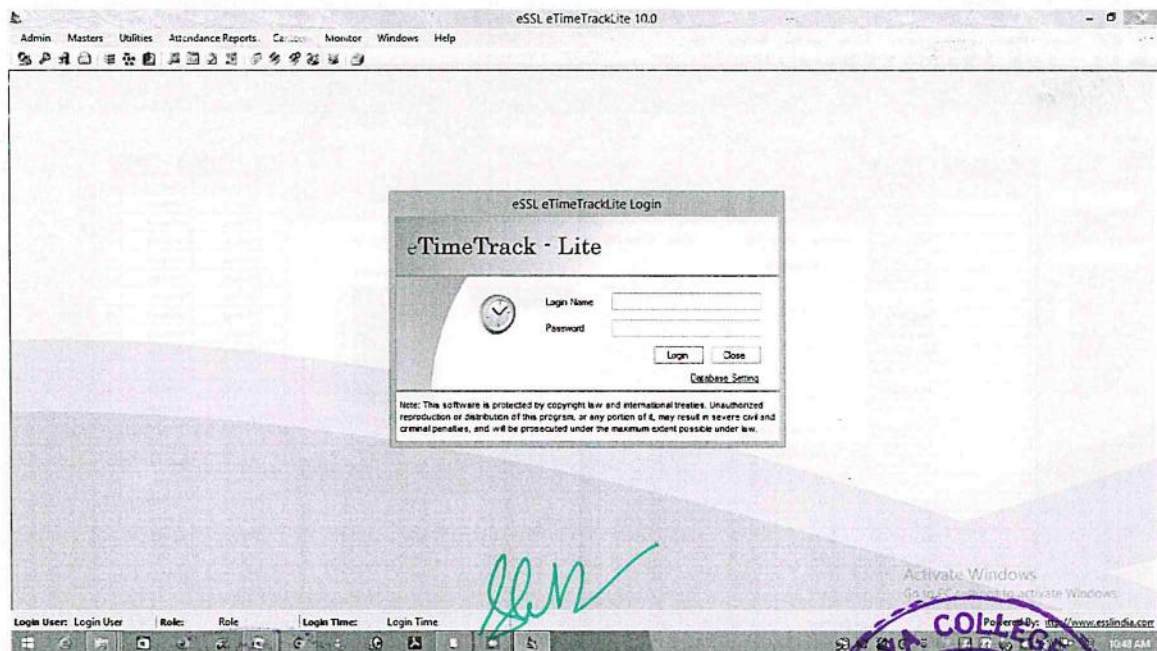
eSSL eTimeTrackLite 10.0

Admin Masters Utilities Attendance Reports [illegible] Monitor Windows Help

eSSL eTimeTrackLite Login

eTimeTrack - Lite

Login Name

Password

Login Close

Database Setting

Note: This software is protected by copyright law and international treaties. Unauthorized reproduction or distribution of this program, or any portion of it, may result in severe civil and criminal penalties, and will be prosecuted under the maximum extent possible under law.

Activate Windows
Go to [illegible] to activate Windows.

Login User: Login User Role: Role Login Time: Login Time Powered By: http://www.esslindia.com

COLLEGE

10:48 AM